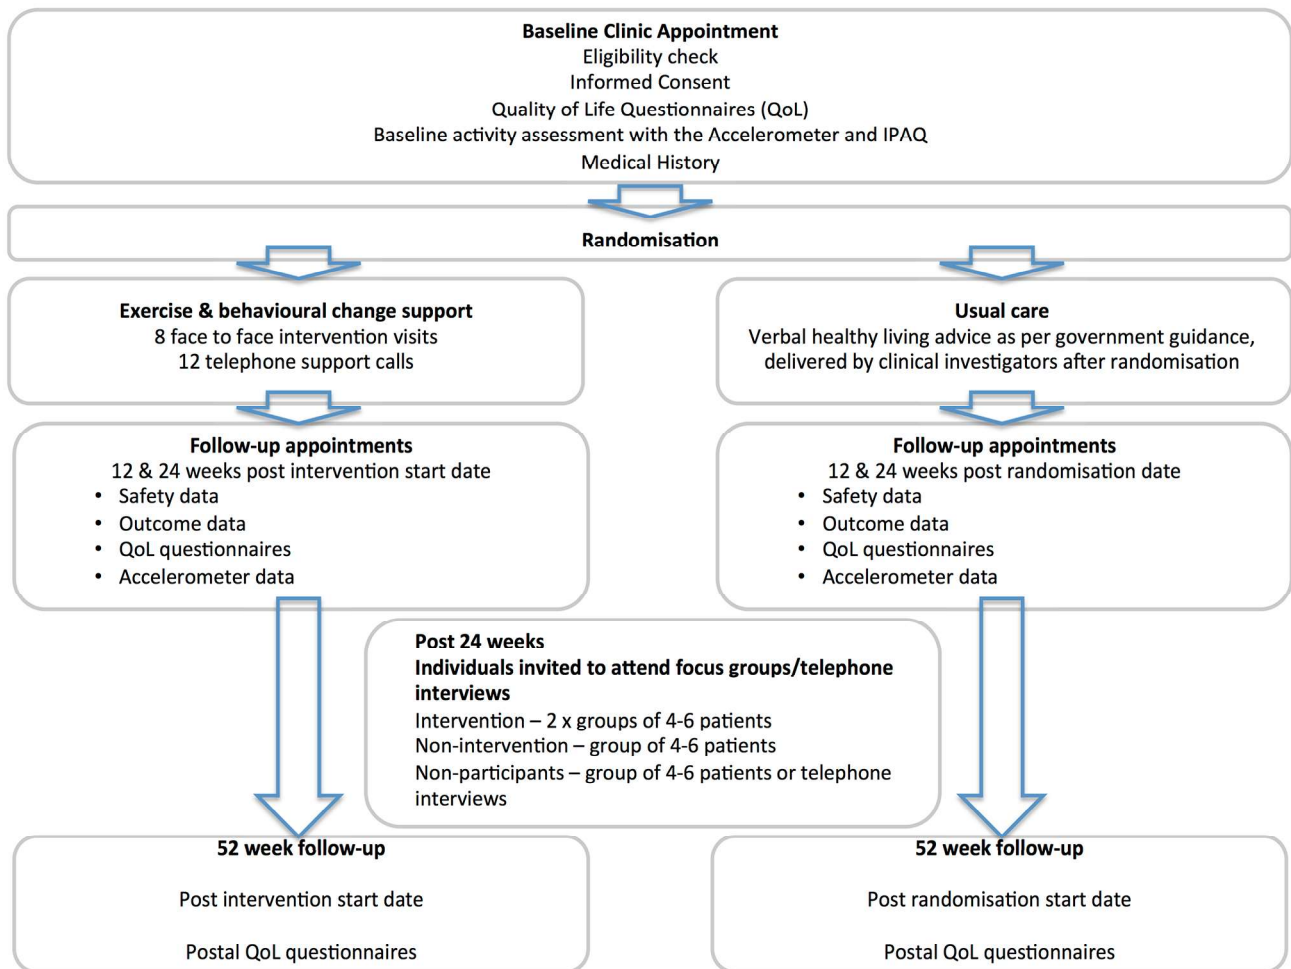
**Baseline Clinic Appointment**
Eligibility check
Informed Consent
Quality of Life Questionnaires (QoL)
Baseline activity assessment with the Accelerometer and IPAQ
Medical History

**Randomisation**

**Exercise & behavioural change support**
8 face to face intervention visits
12 telephone support calls

**Follow-up appointments**
12 & 24 weeks post intervention start date
- Safety data
- Outcome data
- QoL questionnaires
- Accelerometer data

**Usual care**
Verbal healthy living advice as per government guidance, delivered by clinical investigators after randomisation

**Follow-up appointments**
12 & 24 weeks post randomisation date
- Safety data
- Outcome data
- QoL questionnaires
- Accelerometer data

**Post 24 weeks**
**Individuals invited to attend focus groups/telephone interviews**
Intervention – 2 x groups of 4-6 patients
Non-intervention – group of 4-6 patients
Non-participants – group of 4-6 patients or telephone interviews

**52 week follow-up**

Post intervention start date

Postal QoL questionnaires

**52 week follow-up**

Post randomisation start date

Postal QoL questionnaires